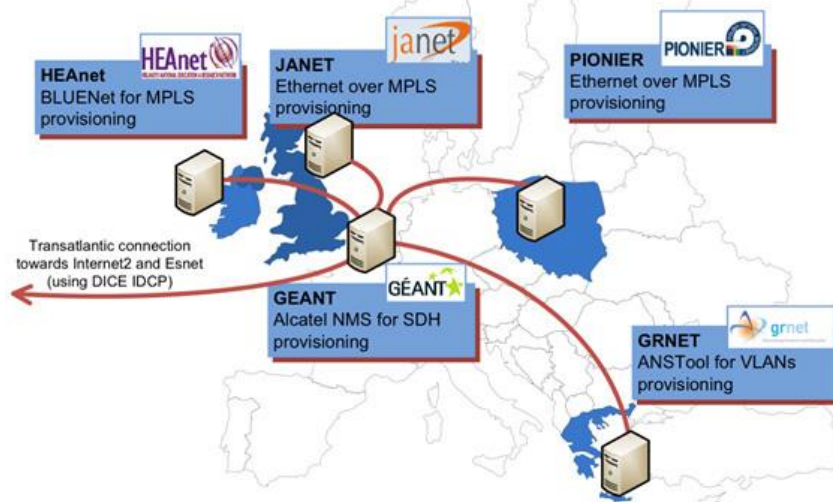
HEAnet
HEAnet
BLUENet for MPLS provisioning

janet
JANET
Ethernet over MPLS provisioning

PIONIER
PIONIER
Ethernet over MPLS provisioning

Transatlantic connection towards Internet2 and Esnet (using DICE IDCP)

GÉANT
GEANT
Alcatel NMS for SDH provisioning

grnet
GRNET
ANSTool for VLANs provisioning